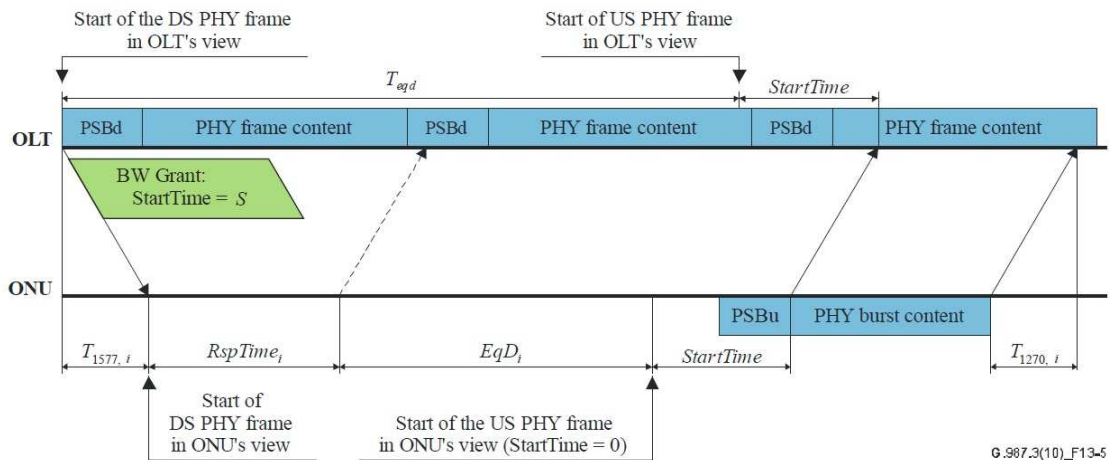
Start of the DS PHY frame in OLT's view

Start of US PHY frame in OLT's view

$T_{eqd}$

$StartTime$

OLT

PSBd

PHY frame content

PSBd

PHY frame content

PSBd

PHY frame content

BW Grant: StartTime = $S$

ONU

PSBu

PHY burst content

$T_{1577,\ i}$

$RspTime_i$

$EqD_i$

$StartTime$

$T_{1270,\ i}$

Start of DS PHY frame in ONU's view

Start of the US PHY frame in ONU's view (StartTime = 0)

G.987.3(10)_F13-5